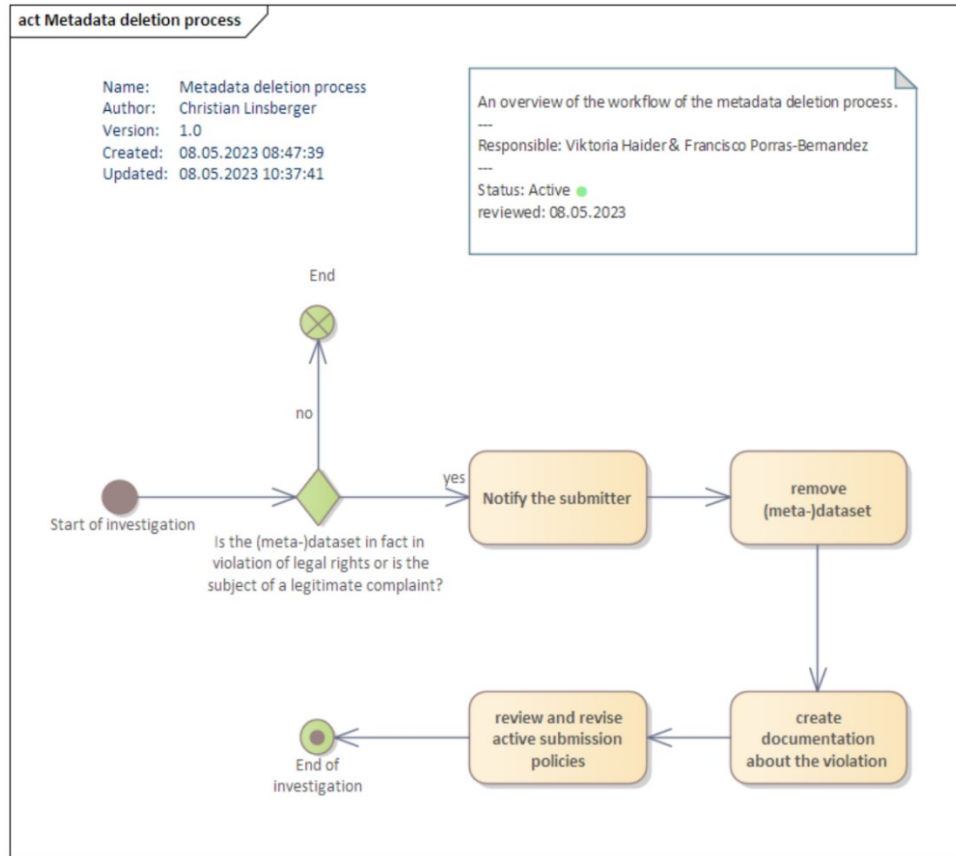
act Metadata deletion process

Name: Metadata deletion process
Author: Christian Linsberger
Version: 1.0
Created: 08.05.2023 08:47:39
Updated: 08.05.2023 10:37:41

An overview of the workflow of the metadata deletion process.
---
Responsible: Viktoria Haider & Francisco Porras-Bernandez
---
Status: Active
reviewed: 08.05.2023

End

no

yes

Start of investigation

Is the (meta-)dataset in fact in violation of legal rights or is the subject of a legitimate complaint?

Notify the submitter

remove (meta-)dataset

create documentation about the violation

review and revise active submission policies

End of investigation